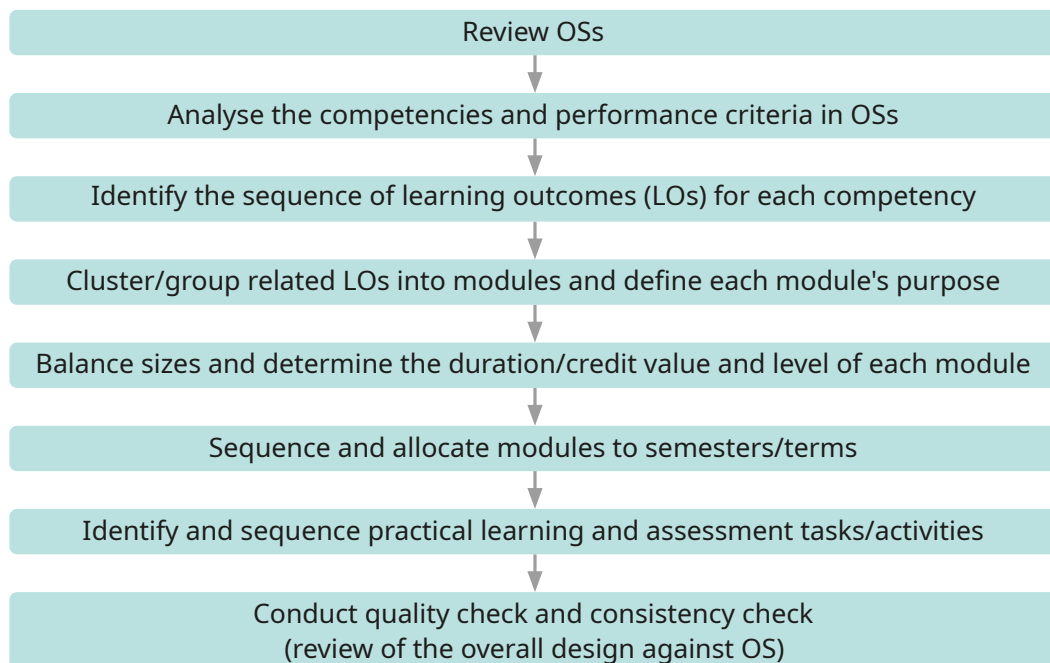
Review OSs

Analyse the competencies and performance criteria in OSs

Identify the sequence of learning outcomes (LOs) for each competency

Cluster/group related LOs into modules and define each module's purpose

Balance sizes and determine the duration/credit value and level of each module

Sequence and allocate modules to semesters/terms

Identify and sequence practical learning and assessment tasks/activities

Conduct quality check and consistency check
(review of the overall design against OS)